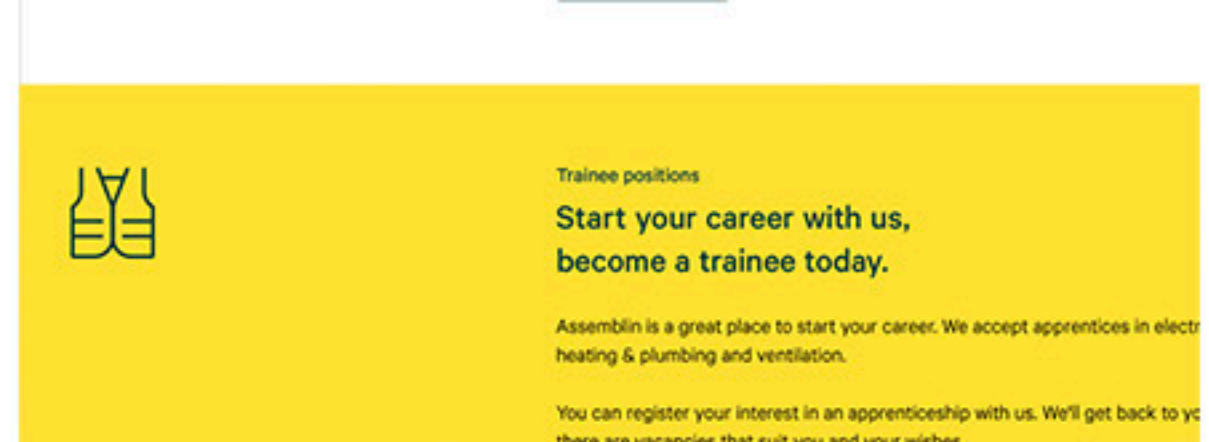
Trainee positions

Start your career with us, become a trainee today.

Assemblin is a great place to start your career. We accept apprentices in electr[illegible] heating & plumbing and ventilation.

You can register your interest in an apprenticeship with us. We'll get back to yo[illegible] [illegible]